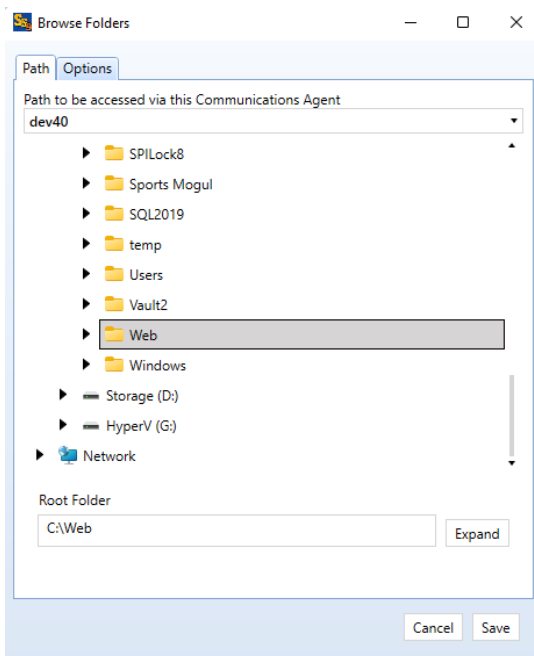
Browse Folders

Path Options

Path to be accessed via this Communications Agent
dev40

SPILock8
Sports Mogul
SQL2019
temp
Users
Vault2
Web
Windows
Storage (D:)
HyperV (G:)
Network

Root Folder
C:\Web
Expand

Cancel Save